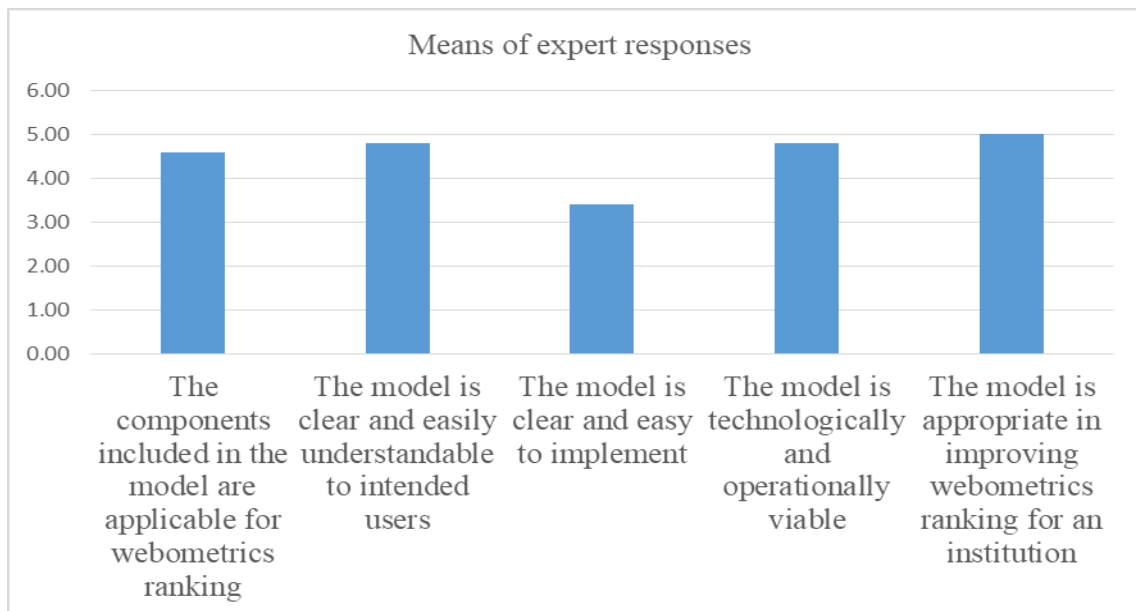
Means of expert responses

6.00
5.00
4.00
3.00
2.00
1.00
0.00

The components included in the model are applicable for webometrics ranking

The model is clear and easily understandable to intended users

The model is clear and easy to implement

The model is technologically and operationally viable

The model is appropriate in improving webometrics ranking for an institution